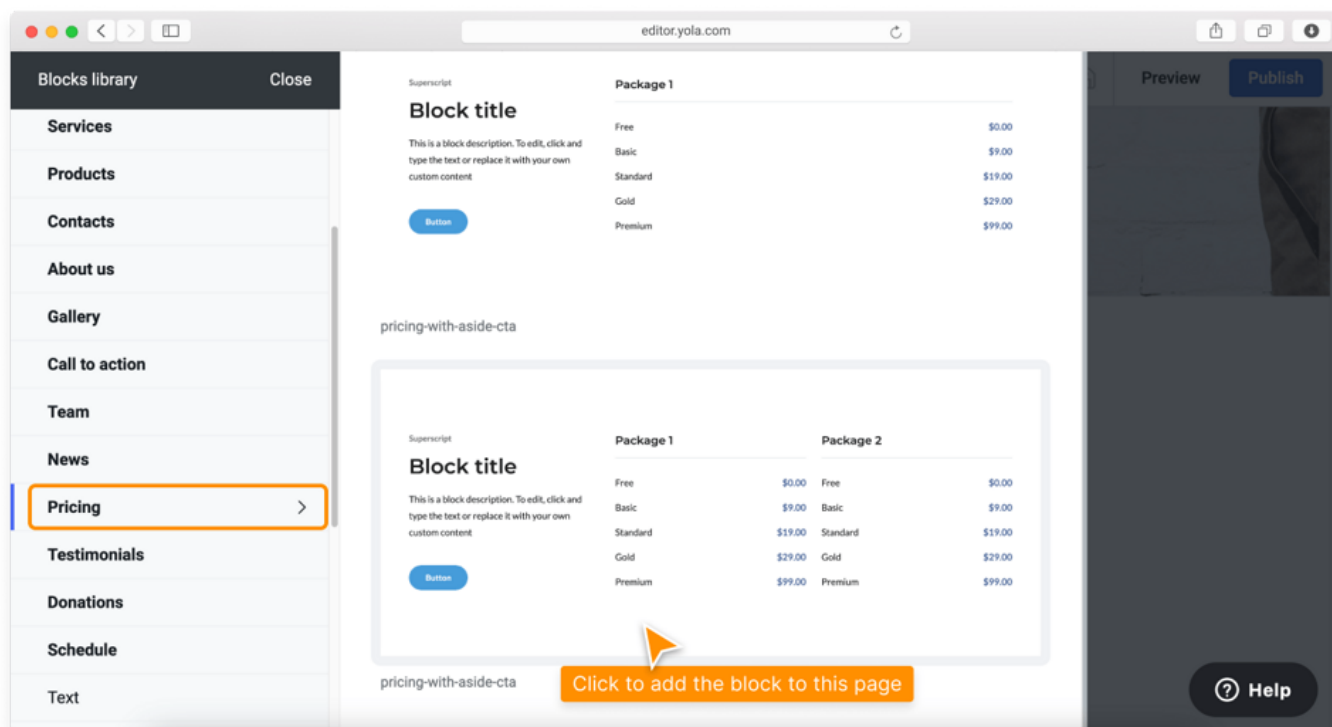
editor.yola.com

Blocks library
Close

Services
Products
Contacts
About us
Gallery
Call to action
Team
News
Pricing
Testimonials
Donations
Schedule
Text

Superscript
Block title
This is a block description. To edit, click and type the text or replace it with your own custom content
Button

Package 1

| | |
|---|---|
| Free | \$0.00 |
| Basic | \$9.00 |
| Standard | \$19.00 |
| Gold | \$29.00 |
| Premium | \$99.00 |

pricing-with-aside-cta

Superscript
Block title
This is a block description. To edit, click and type the text or replace it with your own custom content
Button

Package 1

| | |
|---|---|
| Free | \$0.00 |
| Basic | \$9.00 |
| Standard | \$19.00 |
| Gold | \$29.00 |
| Premium | \$99.00 |

Package 2

| | |
|---|---|
| Free | \$0.00 |
| Basic | \$9.00 |
| Standard | \$19.00 |
| Gold | \$29.00 |
| Premium | \$99.00 |

pricing-with-aside-cta
Click to add the block to this page

Preview
Publish
Help